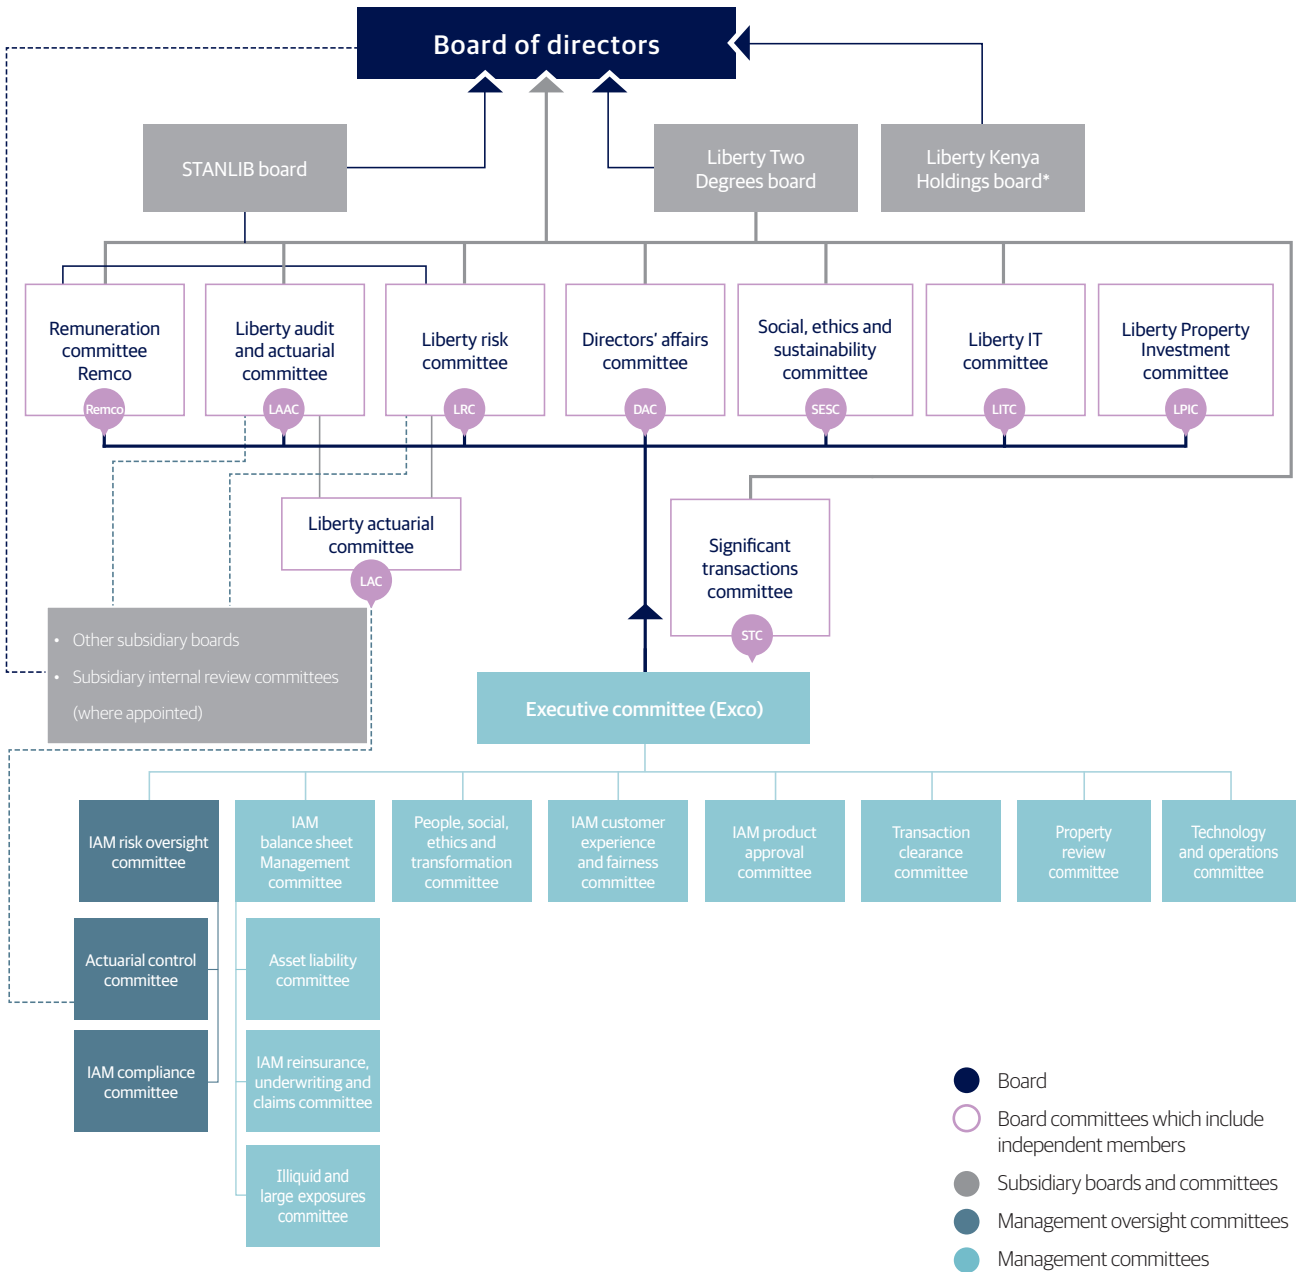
Board of directors

STANLIB board

Liberty Two Degrees board

Liberty Kenya Holdings board*

Remuneration committee Remco
Remco

Liberty audit and actuarial committee
LAAC

Liberty risk committee
LRC

Directors' affairs committee
DAC

Social, ethics and sustainability committee
SESC

Liberty IT committee
LITC

Liberty Property Investment committee
LPIC

Liberty actuarial committee
LAC

Significant transactions committee
STC

• Other subsidiary boards
• Subsidiary internal review committees (where appointed)

Executive committee (Exco)

IAM risk oversight committee

IAM balance sheet Management committee

People, social, ethics and transformation committee

IAM customer experience and fairness committee

IAM product approval committee

Transaction clearance committee

Property review committee

Technology and operations committee

Actuarial control committee

Asset liability committee

IAM compliance committee

IAM reinsurance, underwriting and claims committee

Illiquid and large exposures committee

Board
Board committees which include independent members
Subsidiary boards and committees
Management oversight committees
Management committees